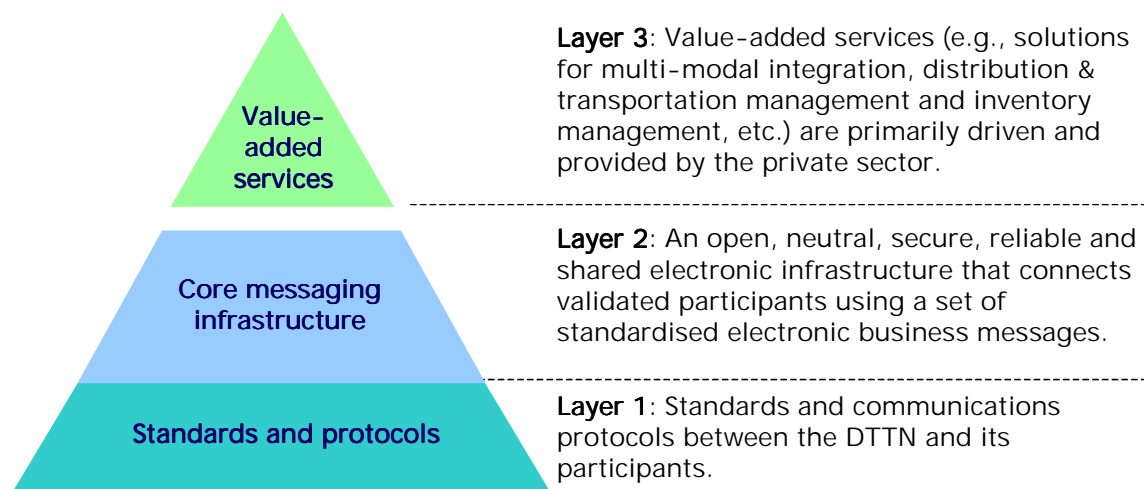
Value-added services

Core messaging infrastructure

Standards and protocols

Layer 3: Value-added services (e.g., solutions for multi-modal integration, distribution & transportation management and inventory management, etc.) are primarily driven and provided by the private sector.

Layer 2: An open, neutral, secure, reliable and shared electronic infrastructure that connects validated participants using a set of standardised electronic business messages.

Layer 1: Standards and communications protocols between the DTTN and its participants.